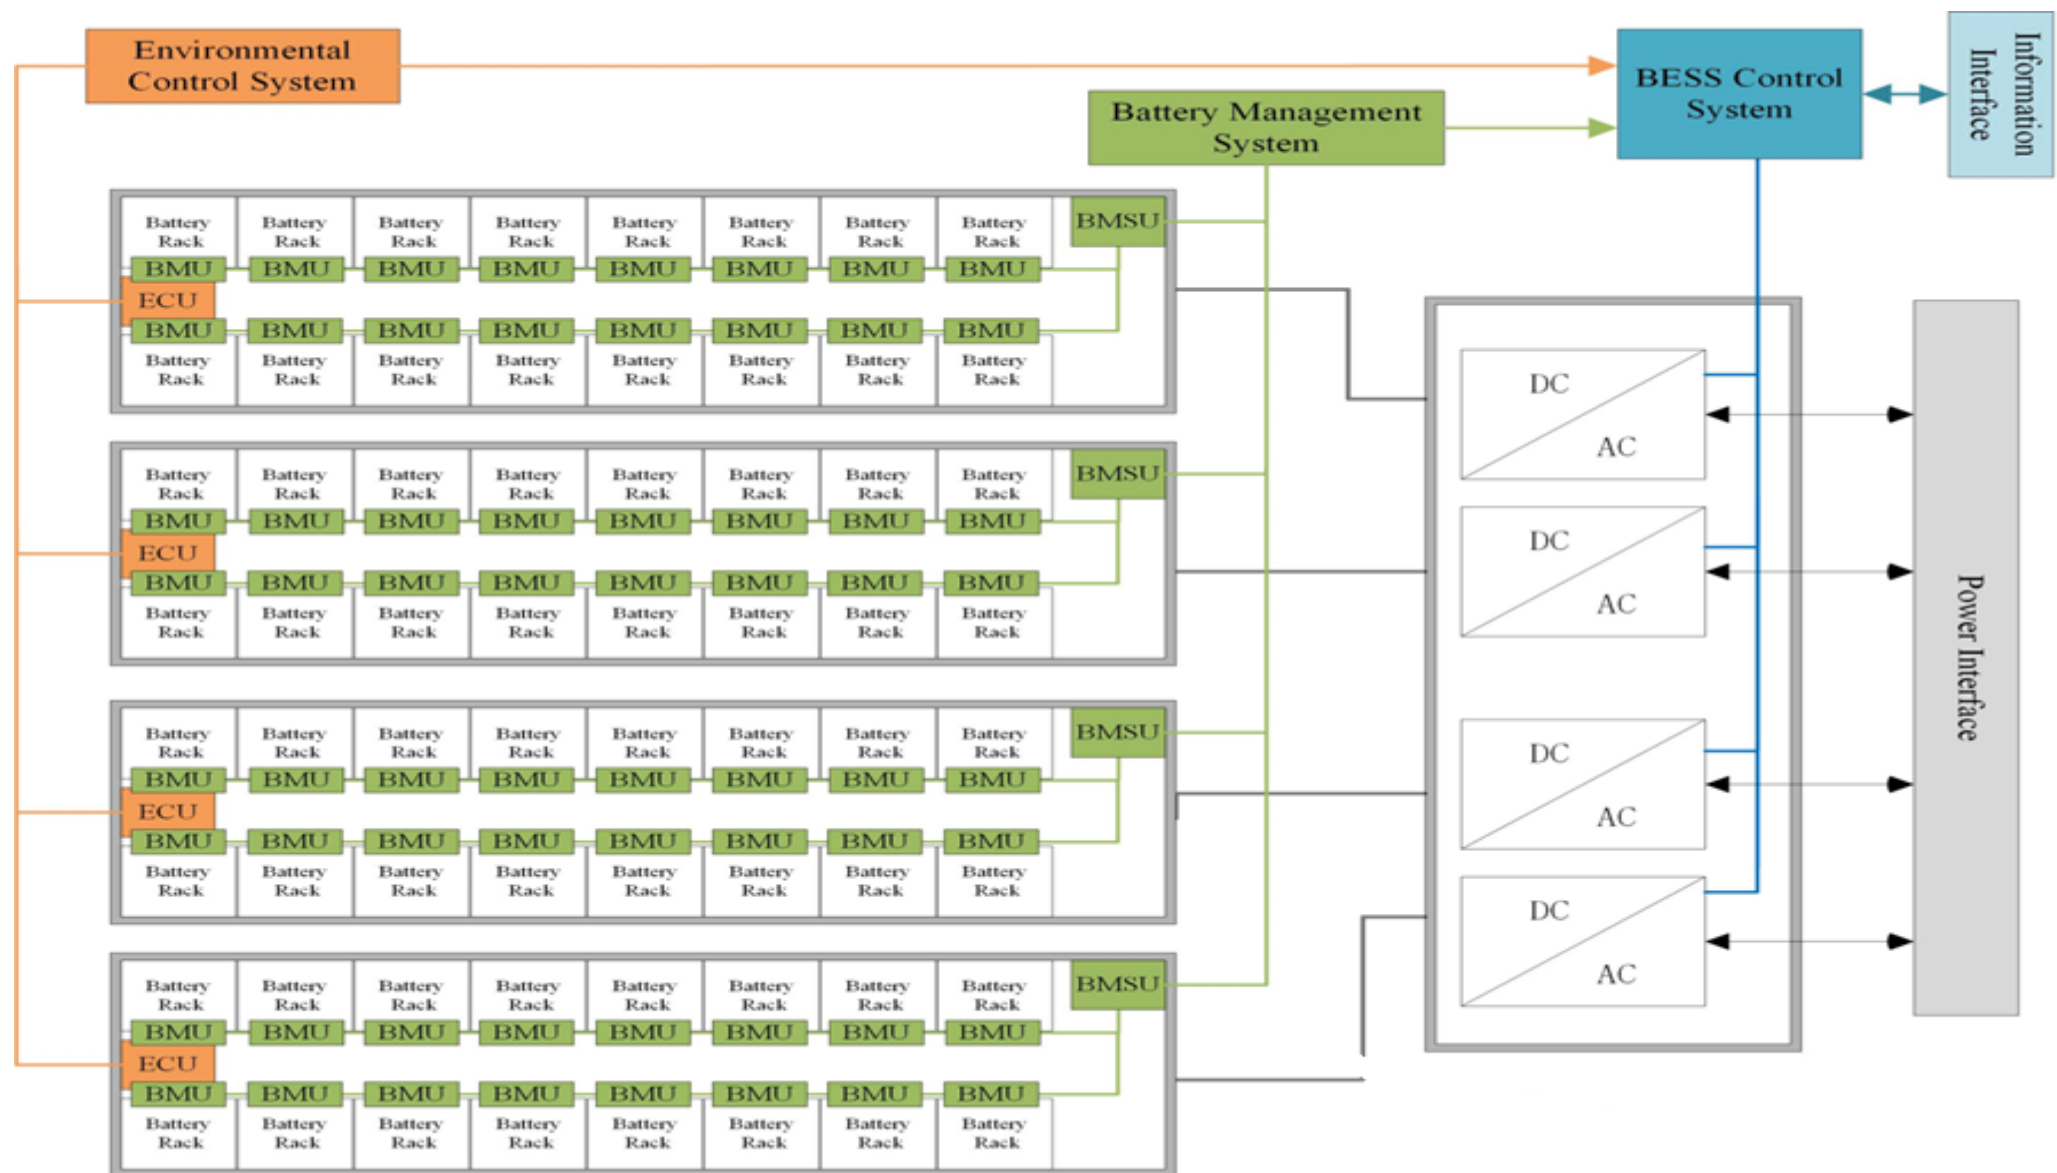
Environmental Control System

Battery Management System

BESS Control System

Information Interface

Battery Rack Battery Rack Battery Rack Battery Rack Battery Rack Battery Rack Battery Rack Battery Rack BMSU
BMU BMU BMU BMU BMU BMU BMU BMU
ECU
BMU BMU BMU BMU BMU BMU BMU BMU
Battery Rack Battery Rack Battery Rack Battery Rack Battery Rack Battery Rack Battery Rack Battery Rack

Battery Rack Battery Rack Battery Rack Battery Rack Battery Rack Battery Rack Battery Rack Battery Rack BMSU
BMU BMU BMU BMU BMU BMU BMU BMU
ECU
BMU BMU BMU BMU BMU BMU BMU BMU
Battery Rack Battery Rack Battery Rack Battery Rack Battery Rack Battery Rack Battery Rack Battery Rack

Battery Rack Battery Rack Battery Rack Battery Rack Battery Rack Battery Rack Battery Rack Battery Rack BMSU
BMU BMU BMU BMU BMU BMU BMU BMU
ECU
BMU BMU BMU BMU BMU BMU BMU BMU
Battery Rack Battery Rack Battery Rack Battery Rack Battery Rack Battery Rack Battery Rack Battery Rack

Battery Rack Battery Rack Battery Rack Battery Rack Battery Rack Battery Rack Battery Rack Battery Rack BMSU
BMU BMU BMU BMU BMU BMU BMU BMU
ECU
BMU BMU BMU BMU BMU BMU BMU BMU
Battery Rack Battery Rack Battery Rack Battery Rack Battery Rack Battery Rack Battery Rack Battery Rack

DC AC

DC AC

DC AC

DC AC

Power Interface